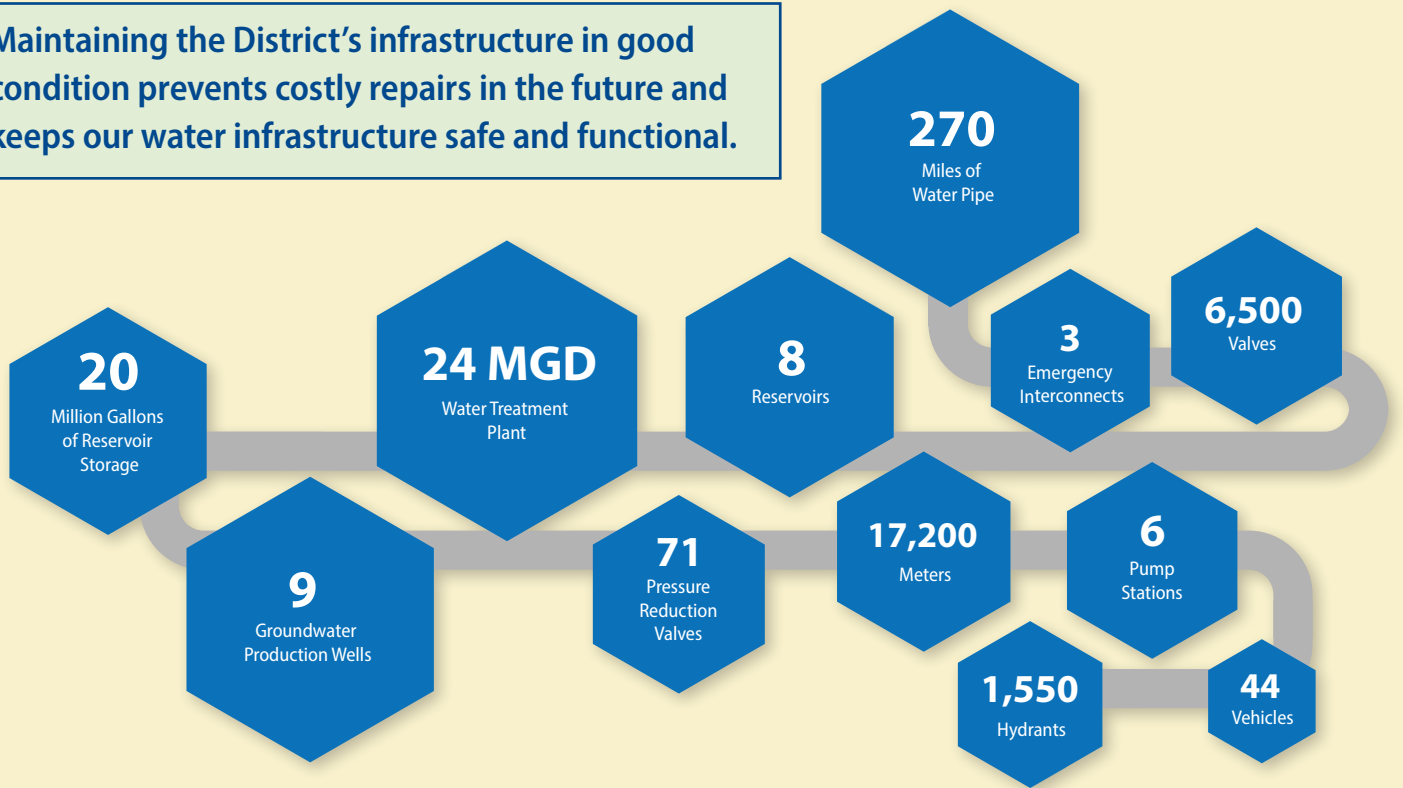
Maintaining the District's infrastructure in good condition prevents costly repairs in the future and keeps our water infrastructure safe and functional.

270
Miles of Water Pipe

20
Million Gallons of Reservoir Storage

24 MGD
Water Treatment Plant

8
Reservoirs

3
Emergency Interconnects

6,500
Valves

9
Groundwater Production Wells

71
Pressure Reduction Valves

17,200
Meters

6
Pump Stations

1,550
Hydrants

44
Vehicles